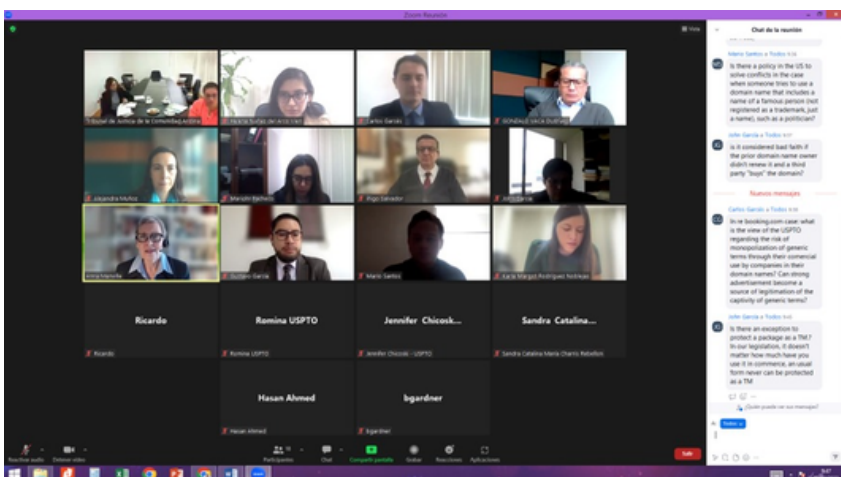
Zoom Reunión

Vista

Tribunal de Justicia de la Comunidad Andina

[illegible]

Carlos Garcés

GONZALO VACA DUEÑAS

Alejandra Muñoz

Marcelo Pacheco

Pogo Salvador

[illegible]

Anna Marcella

Gustavo García

Mario Santos

Karla Margot Rodríguez Nolasco

Ricardo

Ricardo

Romina USPTO

Romina USPTO

Jennifer Chicosk...

Jennifer Chicoski - USPTO

Sandra Catalina...

Sandra Catalina María Charris Rebellon

Hasan Ahmed

Hasan Ahmed

bgardner

bgardner

Reactivar audio

Detener video

Participantes

Chat

Compartir pantalla

Grabar

Reacciones

Aplicaciones

Salir

Chat de la reunión

Mario Santos a Todos

Is there a policy in the US to solve conflicts in the case when someone tries to use a domain name that includes a name of a famous person (not registered as a trademark, just a name), such as a politician?

John García a Todos

is it considered bad faith if the prior domain name owner didn't renew it and a third party "buys" the domain?

Nuevos mensajes

Carlos Garcés a Todos

In re booking.com case: what is the view of the USPTO regarding the risk of monopolization of generic terms through their comercial use by companies in their domain names? Can strong advertisement become a source of legitimation of the captivity of generic terms?

John García a Todos

Is there an exception to protect a package as a TM? In our legislation, it doesn't matter how much have you use it in commerce, an usual form never can be protected as a TM

¿Quién puede ver sus mensajes?

Todos